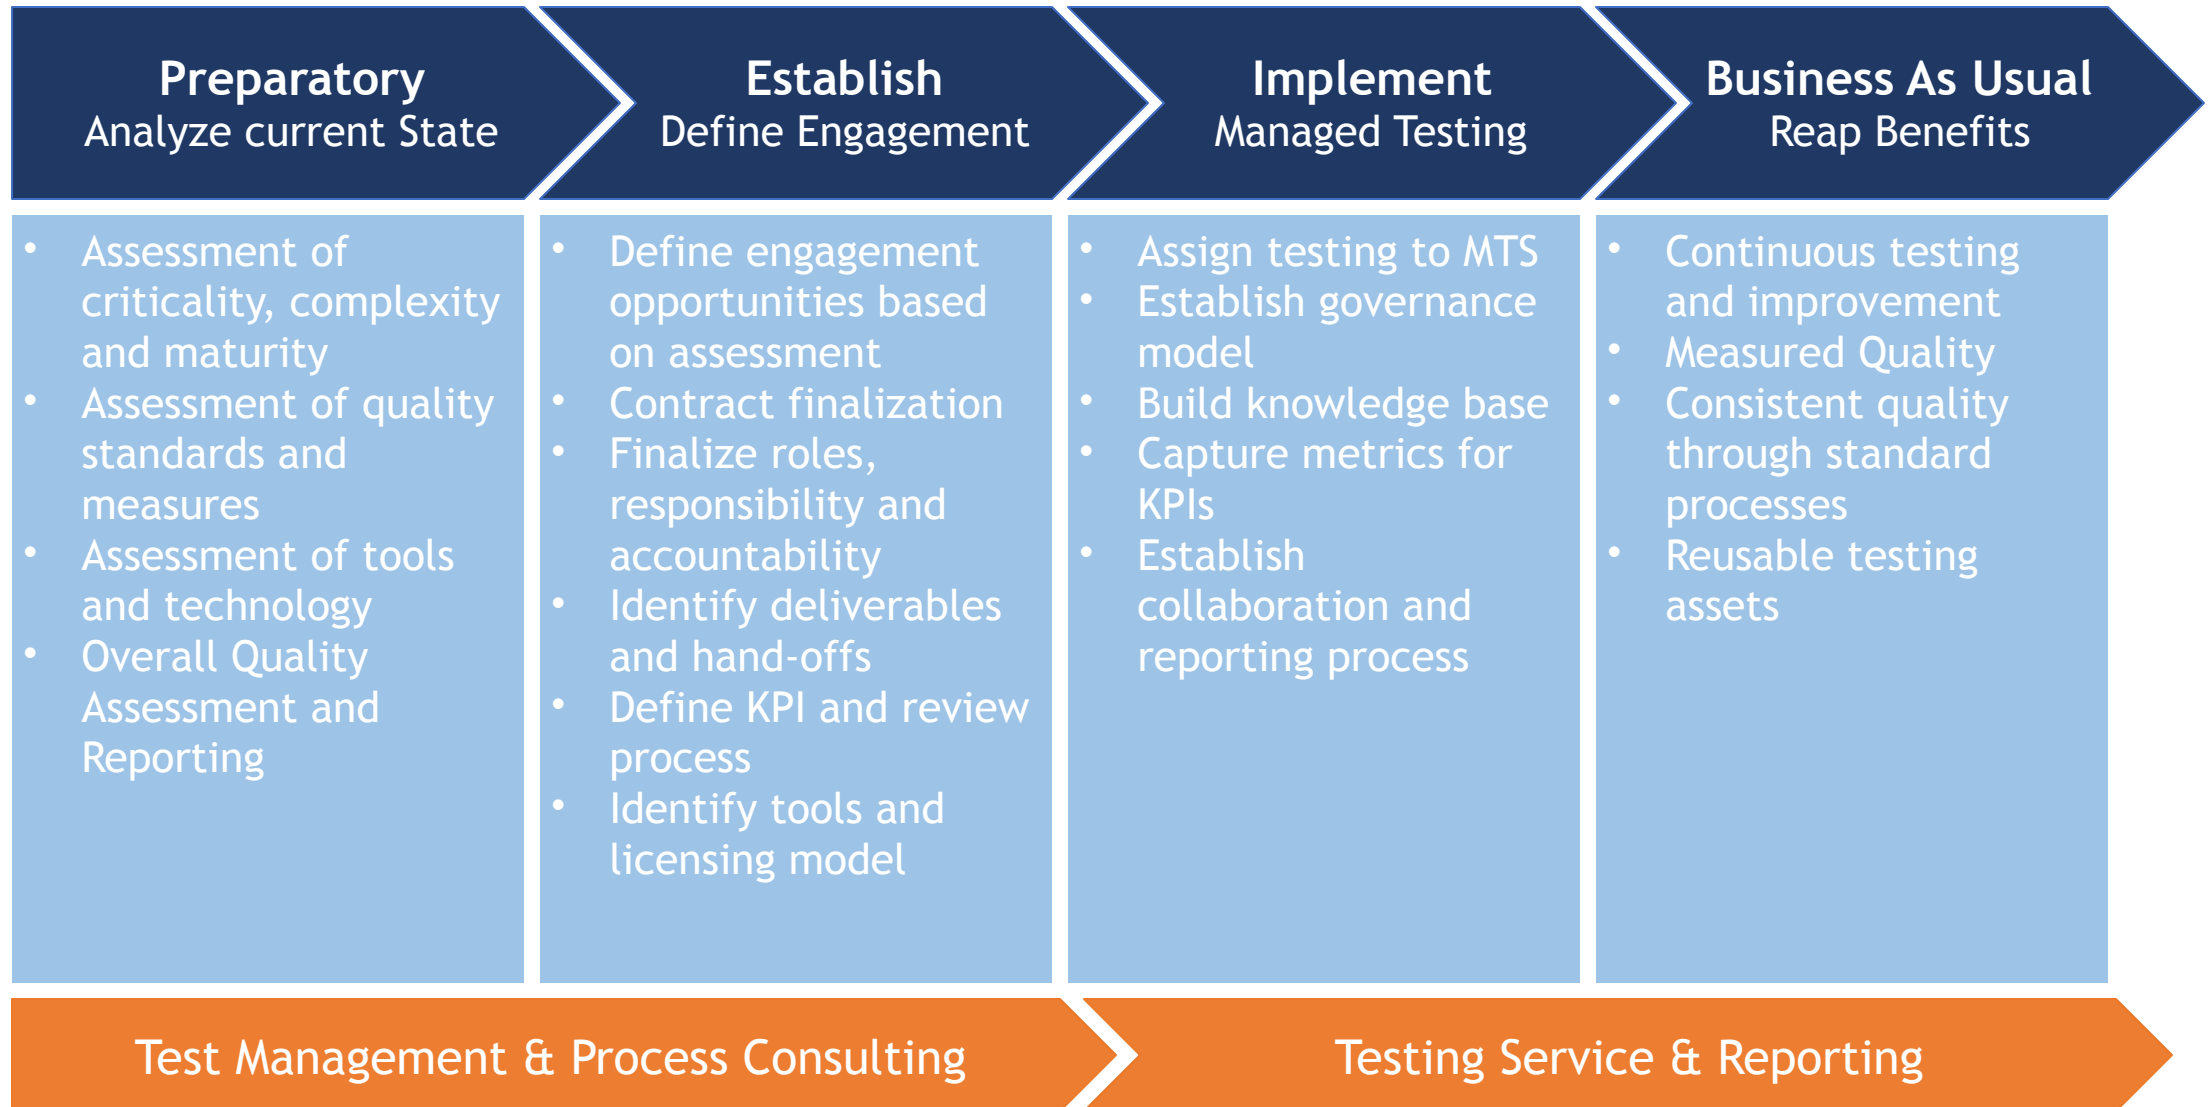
Preparatory
Analyze current State

Establish
Define Engagement

Implement
Managed Testing

Business As Usual
Reap Benefits

- Assessment of criticality, complexity and maturity
- Assessment of quality standards and measures
- Assessment of tools and technology
- Overall Quality Assessment and Reporting

- Define engagement opportunities based on assessment
- Contract finalization
- Finalize roles, responsibility and accountability
- Identify deliverables and hand-offs
- Define KPI and review process
- Identify tools and licensing model

- Assign testing to MTS
- Establish governance model
- Build knowledge base
- Capture metrics for KPIs
- Establish collaboration and reporting process

- Continuous testing and improvement
- Measured Quality
- Consistent quality through standard processes
- Reusable testing assets

Test Management & Process Consulting

Testing Service & Reporting